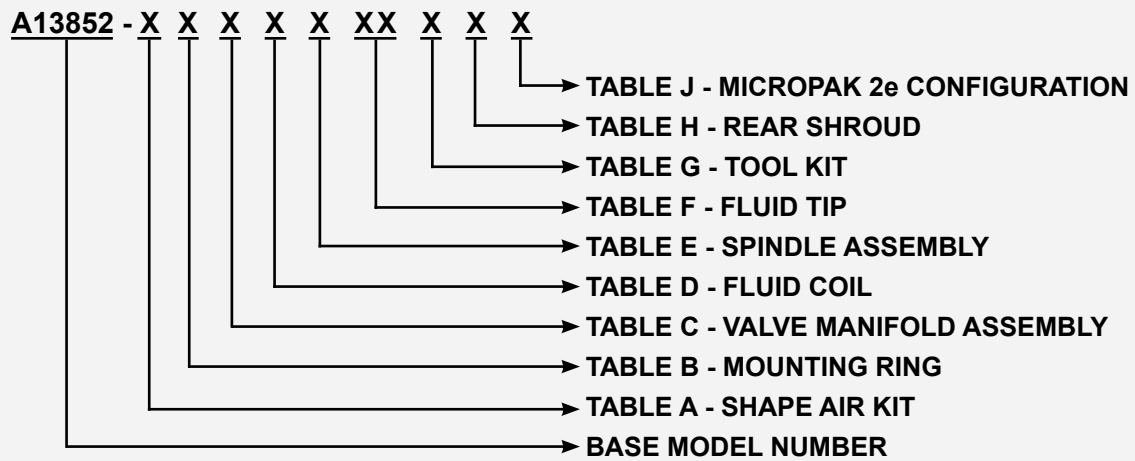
A13852 - X X X X X XX X X X

TABLE J - MICROPAK 2e CONFIGURATION
TABLE H - REAR SHROUD
TABLE G - TOOL KIT
TABLE F - FLUID TIP
TABLE E - SPINDLE ASSEMBLY
TABLE D - FLUID COIL
TABLE C - VALVE MANIFOLD ASSEMBLY
TABLE B - MOUNTING RING
TABLE A - SHAPE AIR KIT
BASE MODEL NUMBER